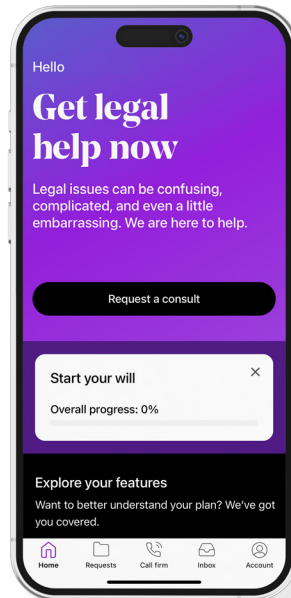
Hello

Get legal help now

Legal issues can be confusing, complicated, and even a little embarrassing. We are here to help.

Request a consult

Start your will

Overall progress: 0%

Explore your features

Want to better understand your plan? We've got you covered.

Home Requests Call firm Inbox Account